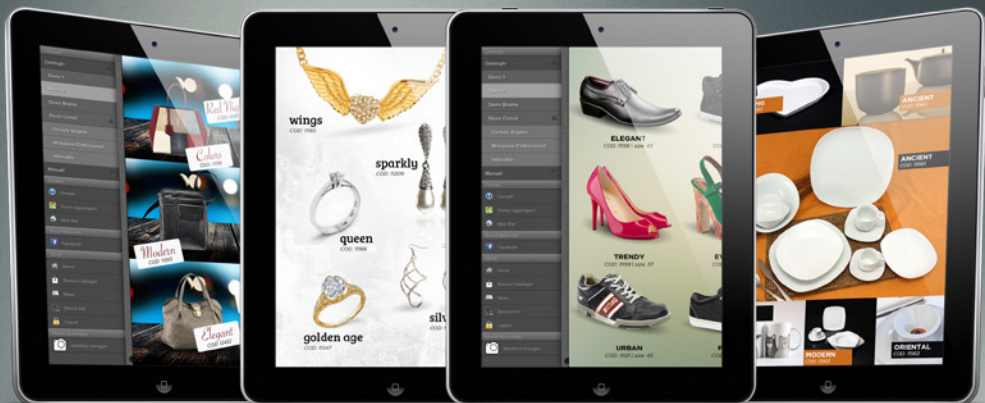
Catalogo
Demo 1
Demo Brand
Demo Condi
Manual
Red Nu
Colors
Modern
Elegant

wings
COD. 1960
sparkly
COD. 5209
queen
COD. 1166
golden age
COD. 1073
silv

Catalogo
Demo 1
Demo Brand
Demo Condi
Manual
Facebook
ELEGANT
COD. 11156 | size 41
TRENDY
COD. 11159 | size 37
URBAN
COD. 11121 | size 45

ANCIENT
COD. 11162
ANCIENT
COD. 11162
MODERN
COD. 11160
ORIENTAL
COD. 11162